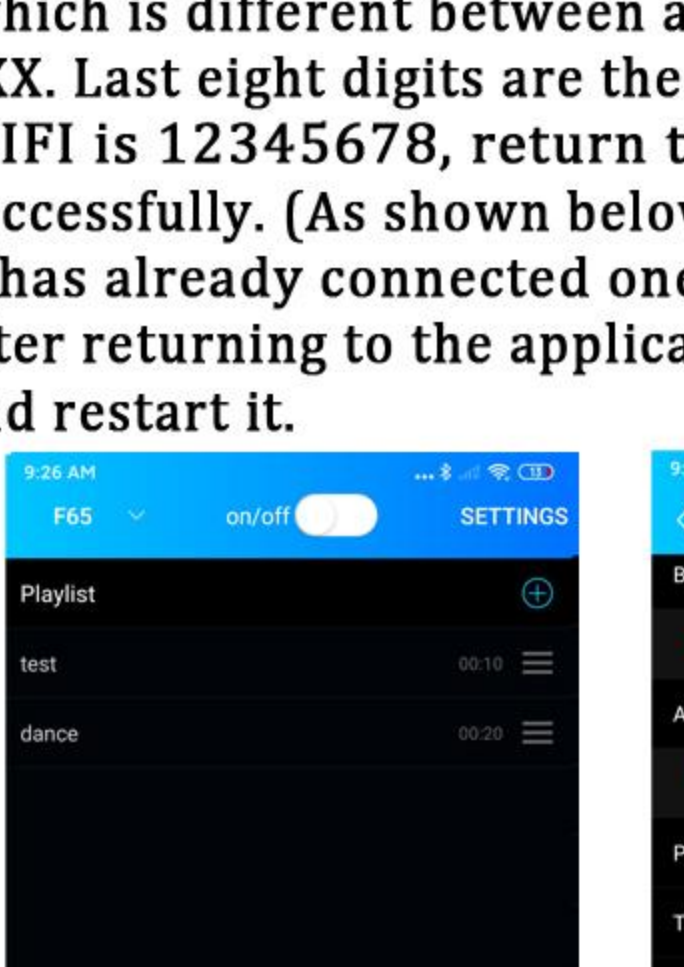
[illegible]hich is different between a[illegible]
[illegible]X. Last eight digits are the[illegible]
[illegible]IFI is 12345678, return t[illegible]
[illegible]ccessfully. (As shown belo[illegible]
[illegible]has already connected one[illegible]
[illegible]ter returning to the applica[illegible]
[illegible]d restart it.

9:26 AM
F65
on/off
SETTINGS
Playlist
test
00:10
dance
00:20

9:
B
A
P
T